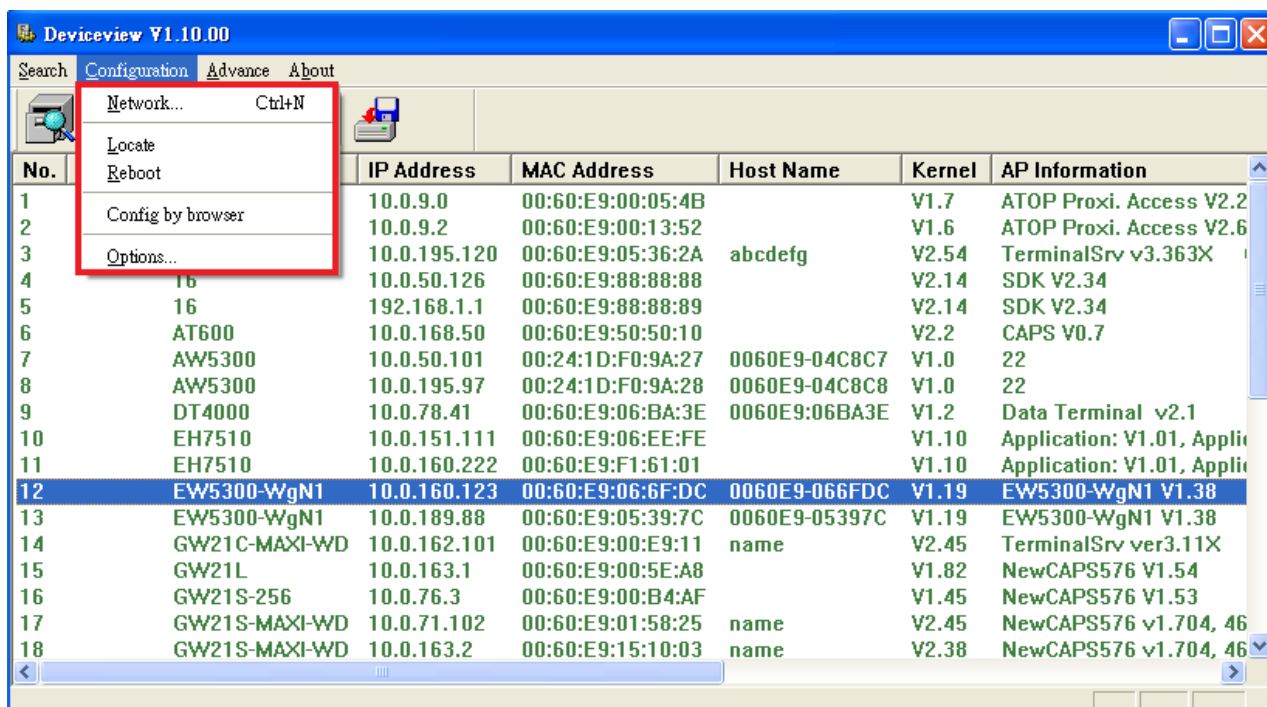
Deviceview V1.10.00

Search Configuration Advance About

Network... Ctrl+N
Locate
Reboot
Config by browser
Options...

| No. | | IP Address | MAC Address | Host Name | Kernel | AP Information |
|---|---|---|---|---|---|---|
| 1 | | 10.0.9.0 | 00:60:E9:00:05:4B | | V1.7 | ATOP Proxi. Access V2.2 |
| 2 | | 10.0.9.2 | 00:60:E9:00:13:52 | | V1.6 | ATOP Proxi. Access V2.6 |
| 3 | | 10.0.195.120 | 00:60:E9:05:36:2A | abcdefg | V2.54 | TerminalSrv v3.363X |
| 4 | 16 | 10.0.50.126 | 00:60:E9:88:88:88 | | V2.14 | SDK V2.34 |
| 5 | 16 | 192.168.1.1 | 00:60:E9:88:88:89 | | V2.14 | SDK V2.34 |
| 6 | AT600 | 10.0.168.50 | 00:60:E9:50:50:10 | | V2.2 | CAPS V0.7 |
| 7 | AW5300 | 10.0.50.101 | 00:24:1D:F0:9A:27 | 0060E9-04C8C7 | V1.0 | 22 |
| 8 | AW5300 | 10.0.195.97 | 00:24:1D:F0:9A:28 | 0060E9-04C8C8 | V1.0 | 22 |
| 9 | DT4000 | 10.0.78.41 | 00:60:E9:06:BA:3E | 0060E9:06BA3E | V1.2 | Data Terminal v2.1 |
| 10 | EH7510 | 10.0.151.111 | 00:60:E9:06:EE:FE | | V1.10 | Application: V1.01, Applic |
| 11 | EH7510 | 10.0.160.222 | 00:60:E9:F1:61:01 | | V1.10 | Application: V1.01, Applic |
| 12 | EW5300-WgN1 | 10.0.160.123 | 00:60:E9:06:6F:DC | 0060E9-066FDC | V1.19 | EW5300-WgN1 V1.38 |
| 13 | EW5300-WgN1 | 10.0.189.88 | 00:60:E9:05:39:7C | 0060E9-05397C | V1.19 | EW5300-WgN1 V1.38 |
| 14 | GW21C-MAXI-WD | 10.0.162.101 | 00:60:E9:00:E9:11 | name | V2.45 | TerminalSrv ver3.11X |
| 15 | GW21L | 10.0.163.1 | 00:60:E9:00:5E:A8 | | V1.82 | NewCAPS576 V1.54 |
| 16 | GW21S-256 | 10.0.76.3 | 00:60:E9:00:B4:AF | | V1.45 | NewCAPS576 V1.53 |
| 17 | GW21S-MAXI-WD | 10.0.71.102 | 00:60:E9:01:58:25 | name | V2.45 | NewCAPS576 v1.704, 46 |
| 18 | GW21S-MAXI-WD | 10.0.163.2 | 00:60:E9:15:10:03 | name | V2.38 | NewCAPS576 v1.704, 46 |